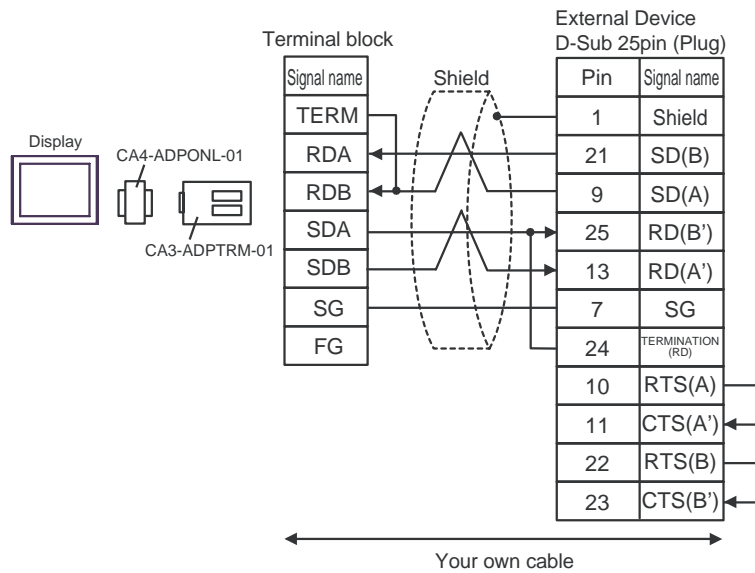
Display

CA4-ADPONL-01

CA3-ADPTRM-01

Terminal block

| Signal name |
|---|
| TERM |
| RDA |
| RDB |
| SDA |
| SDB |
| SG |
| FG |

Shield

External Device
D-Sub 25pin (Plug)

| Pin | Signal name |
|---|---|
| 1 | Shield |
| 21 | SD(B) |
| 9 | SD(A) |
| 25 | RD(B') |
| 13 | RD(A') |
| 7 | SG |
| 24 | TERMINATION (RD) |
| 10 | RTS(A) |
| 11 | CTS(A') |
| 22 | RTS(B) |
| 23 | CTS(B') |

Your own cable